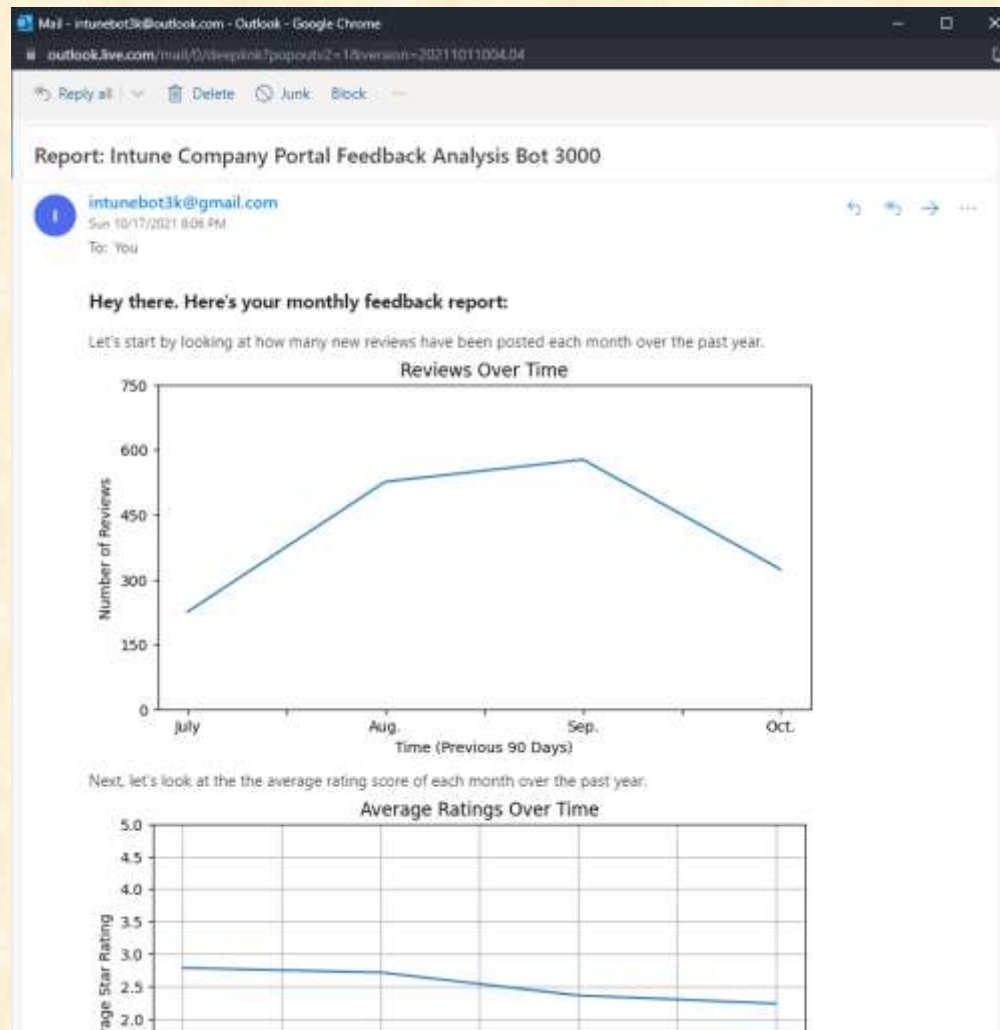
Mail - intunebot3k@outlook.com - Outlook - Google Chrome

outlook.live.com/mail/0/deeplink?popoutv2=1&version=20211011004.04

Reply all | Delete Junk Block ···

Report: Intune Company Portal Feedback Analysis Bot 3000

I

intunebot3k@gmail.com
Sun 10/17/2021 8:06 PM
To: You

Hey there. Here's your monthly feedback report:

Let's start by looking at how many new reviews have been posted each month over the past year.

Reviews Over Time

750
600
450
300
150
0

Number of Reviews

July Aug. Sep. Oct.

Time (Previous 90 Days)

Next, let's look at the the average rating score of each month over the past year.

Average Ratings Over Time

5.0
4.5
4.0
3.5
3.0
2.5
2.0

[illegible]age Star Rating